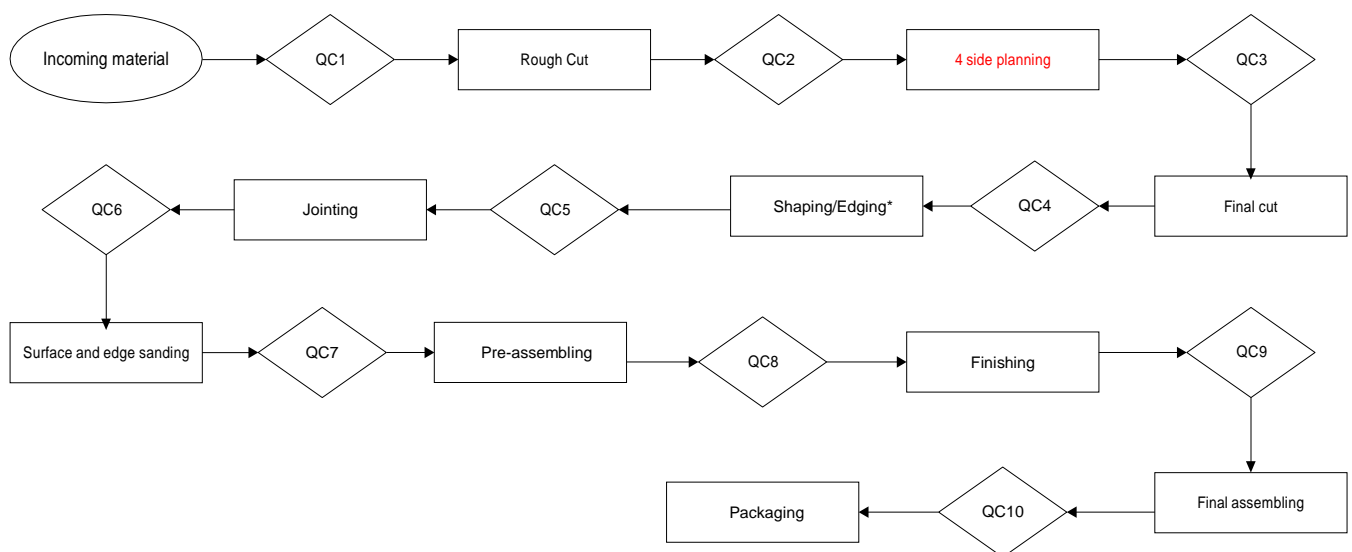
Incoming material

QC1

Rough Cut

QC2

4 side planning

QC3

Final cut

QC4

Shaping/Edging*

QC5

Jointing

QC6

Surface and edge sanding

QC7

Pre-assembling

QC8

Finishing

QC9

Final assembling

QC10

Packaging